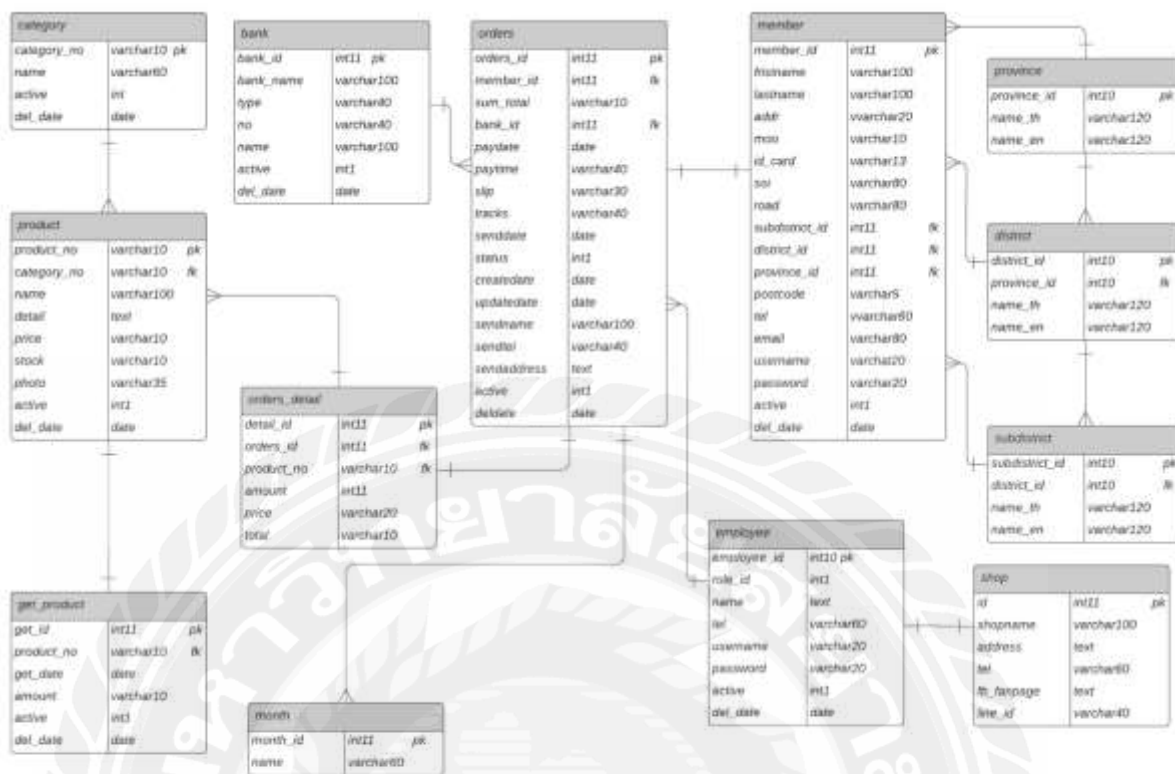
| category | | |
|---|---|---|
| category_no | varchar10 | pk |
| name | varchar60 | |
| active | int | |
| del_date | date | |

| bank | | |
|---|---|---|
| bank_id | int11 | pk |
| bank_name | varchar100 | |
| type | varchar60 | |
| no | varchar40 | |
| name | varchar100 | |
| active | int1 | |
| del_date | date | |

| orders | | |
|---|---|---|
| orders_id | int11 | pk |
| member_id | int11 | fk |
| sum_total | varchar10 | |
| bank_id | int11 | fk |
| paydate | date | |
| paytime | varchar40 | |
| slip | varchar30 | |
| tracks | varchar40 | |
| senddate | date | |
| status | int1 | |
| createdate | date | |
| updatedate | date | |
| sendname | varchar100 | |
| sendtel | varchar40 | |
| sendaddress | text | |
| active | int1 | |
| deldate | date | |

| member | | |
|---|---|---|
| member_id | int11 | pk |
| firstname | varchar100 | |
| lastname | varchar100 | |
| addr | varchar20 | |
| moo | varchar10 | |
| id_card | varchar13 | |
| soi | varchar80 | |
| road | varchar80 | |
| subdistrict_id | int11 | fk |
| district_id | int11 | fk |
| province_id | int11 | fk |
| postcode | varchar5 | |
| tel | varchar60 | |
| email | varchar80 | |
| username | varchar20 | |
| password | varchar20 | |
| active | int1 | |
| del_date | date | |

| province | | |
|---|---|---|
| province_id | int10 | pk |
| name_th | varchar120 | |
| name_en | varchar120 | |

| district | | |
|---|---|---|
| district_id | int10 | pk |
| province_id | int10 | fk |
| name_th | varchar120 | |
| name_en | varchar120 | |

| subdistrict | | |
|---|---|---|
| subdistrict_id | int10 | pk |
| district_id | int10 | fk |
| name_th | varchar120 | |
| name_en | varchar120 | |

| product | | |
|---|---|---|
| product_no | varchar10 | pk |
| category_no | varchar10 | fk |
| name | varchar100 | |
| detail | text | |
| price | varchar10 | |
| stock | varchar10 | |
| photo | varchar35 | |
| active | int1 | |
| del_date | date | |

| orders_detail | | |
|---|---|---|
| detail_id | int11 | pk |
| orders_id | int11 | fk |
| product_no | varchar10 | fk |
| amount | int11 | |
| price | varchar20 | |
| total | varchar10 | |

| employee | | |
|---|---|---|
| employee_id | int10 pk | |
| role_id | int1 | |
| name | text | |
| tel | varchar60 | |
| username | varchar20 | |
| password | varchar20 | |
| active | int1 | |
| del_date | date | |

| shop | | |
|---|---|---|
| id | int11 | pk |
| shopname | varchar100 | |
| address | text | |
| tel | varchar60 | |
| fb_fanpage | text | |
| line_id | varchar40 | |

| get_product | | |
|---|---|---|
| get_id | int11 | pk |
| product_no | varchar10 | fk |
| get_date | date | |
| amount | varchar10 | |
| active | int1 | |
| del_date | date | |

| month | | |
|---|---|---|
| month_id | int11 | pk |
| name | varchar60 | |